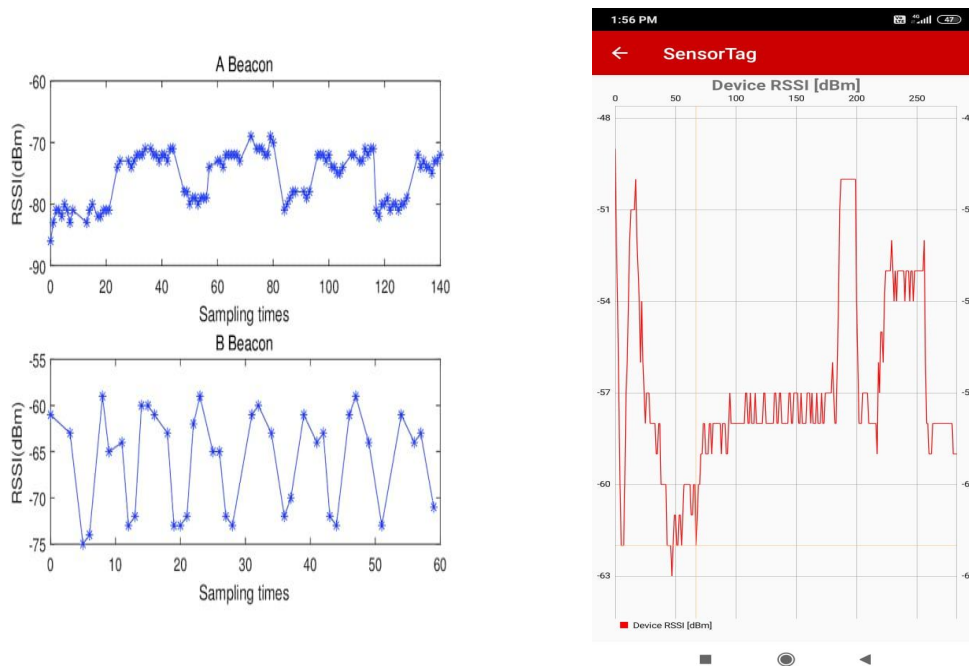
A Beacon

RSSI(dBm)

-60
-70
-80
-90

0 20 40 60 80 100 120 140

Sampling times

B Beacon

RSSI(dBm)

-55
-60
-65
-70
-75

0 10 20 30 40 50 60

Sampling times

1:56 PM

47

←

SensorTag

Device RSSI [dBm]

0 50 100 150 200 250

-48
-51
-54
-57
-60
-63

-4
-5
-5
-5
-6
-6

Device RSSI [dBm]